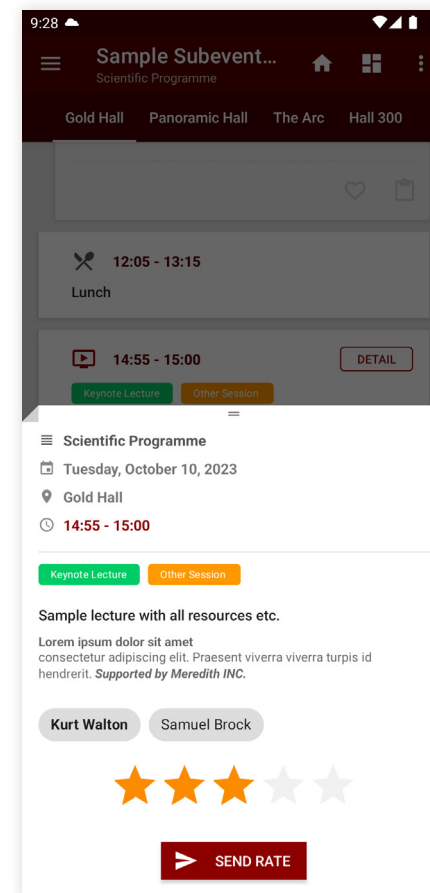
9:28

Sample Subevent...
Scientific Programme

Gold Hall
Panoramic Hall
The Arc
Hall 300

12:05 - 13:15
Lunch

14:55 - 15:00
DETAIL
Keynote Lecture
Other Session

Scientific Programme
Tuesday, October 10, 2023
Gold Hall
14:55 - 15:00

Keynote Lecture
Other Session

Sample lecture with all resources etc.

Lorem ipsum dolor sit amet
consectetur adipiscing elit. Praesent viverra viverra turpis id hendrerit. Supported by Meredith INC.

Kurt Walton
Samuel Brock

SEND RATE